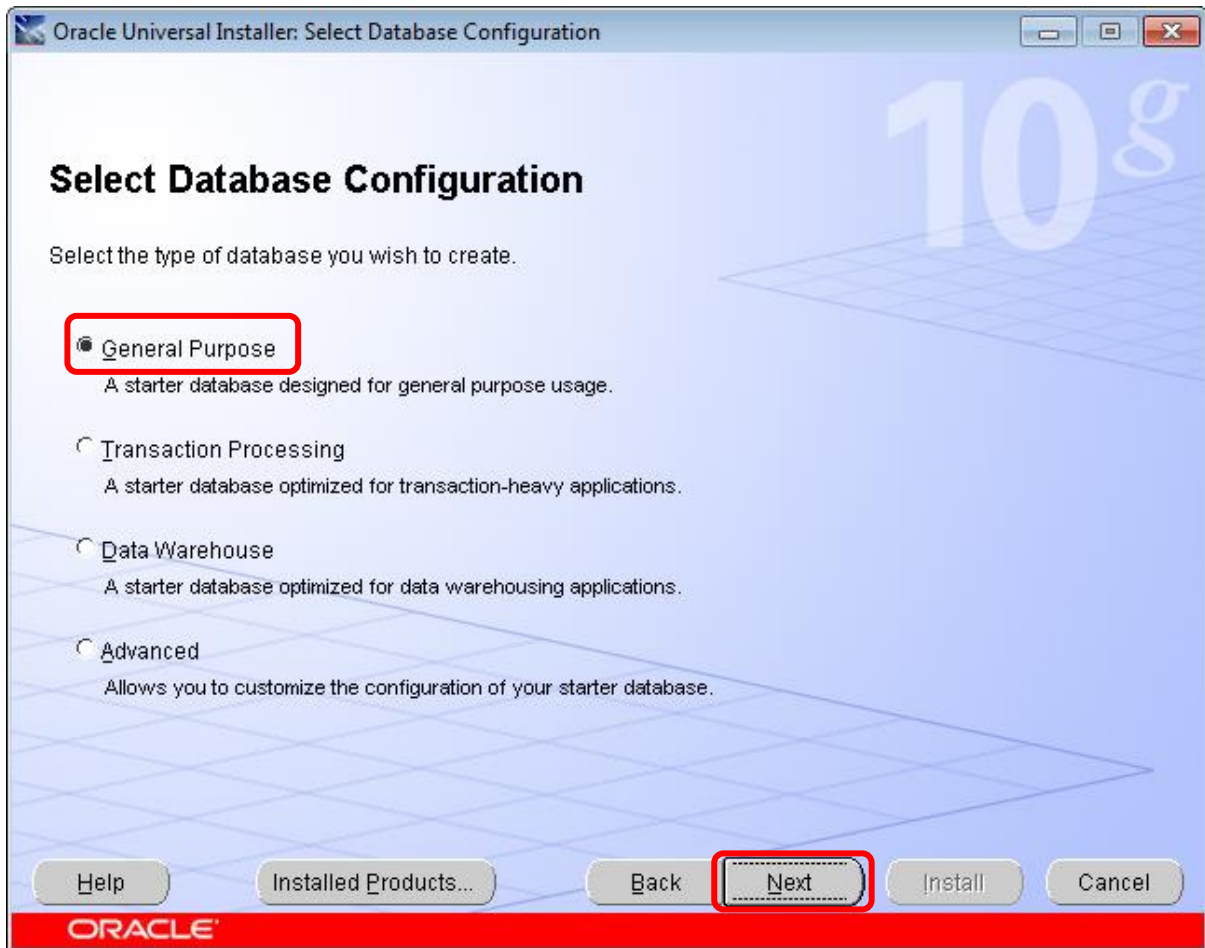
Oracle Universal Installer: Select Database Configuration

10g

Select Database Configuration

Select the type of database you wish to create.

General Purpose
A starter database designed for general purpose usage.

Transaction Processing
A starter database optimized for transaction-heavy applications.

Data Warehouse
A starter database optimized for data warehousing applications.

Advanced
Allows you to customize the configuration of your starter database.

Help | Installed Products... | Back | Next | Install | Cancel

ORACLE